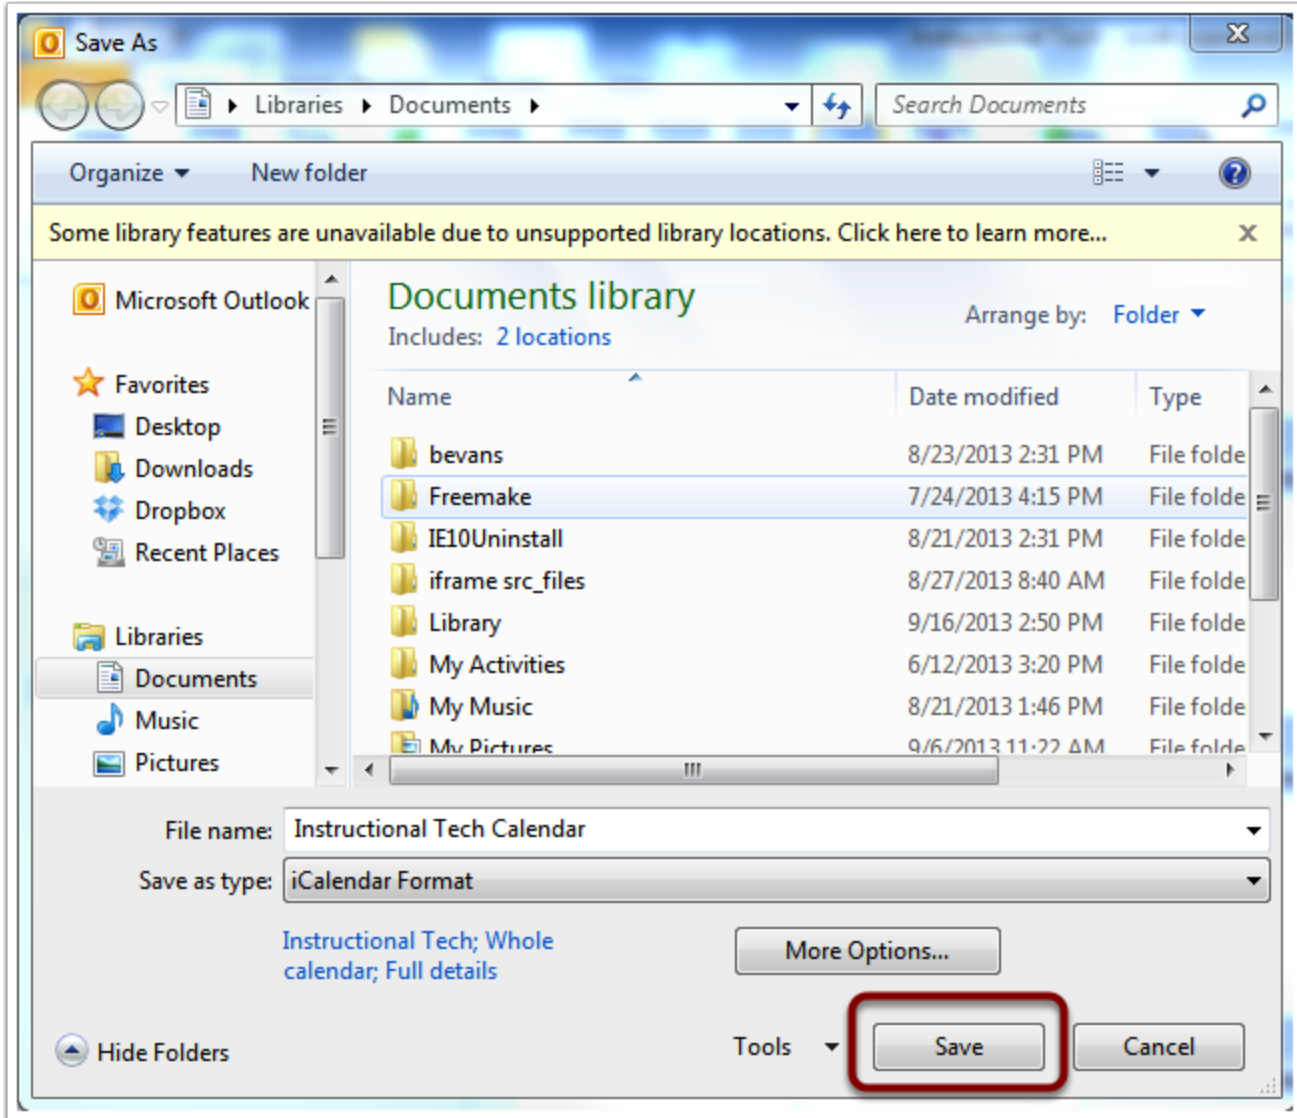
Save As

Libraries ▸ Documents ▸

Search Documents

Organize ▾ New folder

Some library features are unavailable due to unsupported library locations. Click here to learn more...

Microsoft Outlook

Favorites
Desktop
Downloads
Dropbox
Recent Places

Libraries
Documents
Music
Pictures

Documents library
Includes: 2 locations

Arrange by: Folder ▾

| Name | Date modified | Type |
|---|---|---|
| bevans | 8/23/2013 2:31 PM | File folde |
| Freemake | 7/24/2013 4:15 PM | File folde |
| IE10Uninstall | 8/21/2013 2:31 PM | File folde |
| iframe src_files | 8/27/2013 8:40 AM | File folde |
| Library | 9/16/2013 2:50 PM | File folde |
| My Activities | 6/12/2013 3:20 PM | File folde |
| My Music | 8/21/2013 1:46 PM | File folde |
| My Pictures | 9/6/2013 11:22 AM | File folde |

File name: Instructional Tech Calendar

Save as type: iCalendar Format

Instructional Tech; Whole calendar; Full details

More Options...

Hide Folders

Tools

Save

Cancel